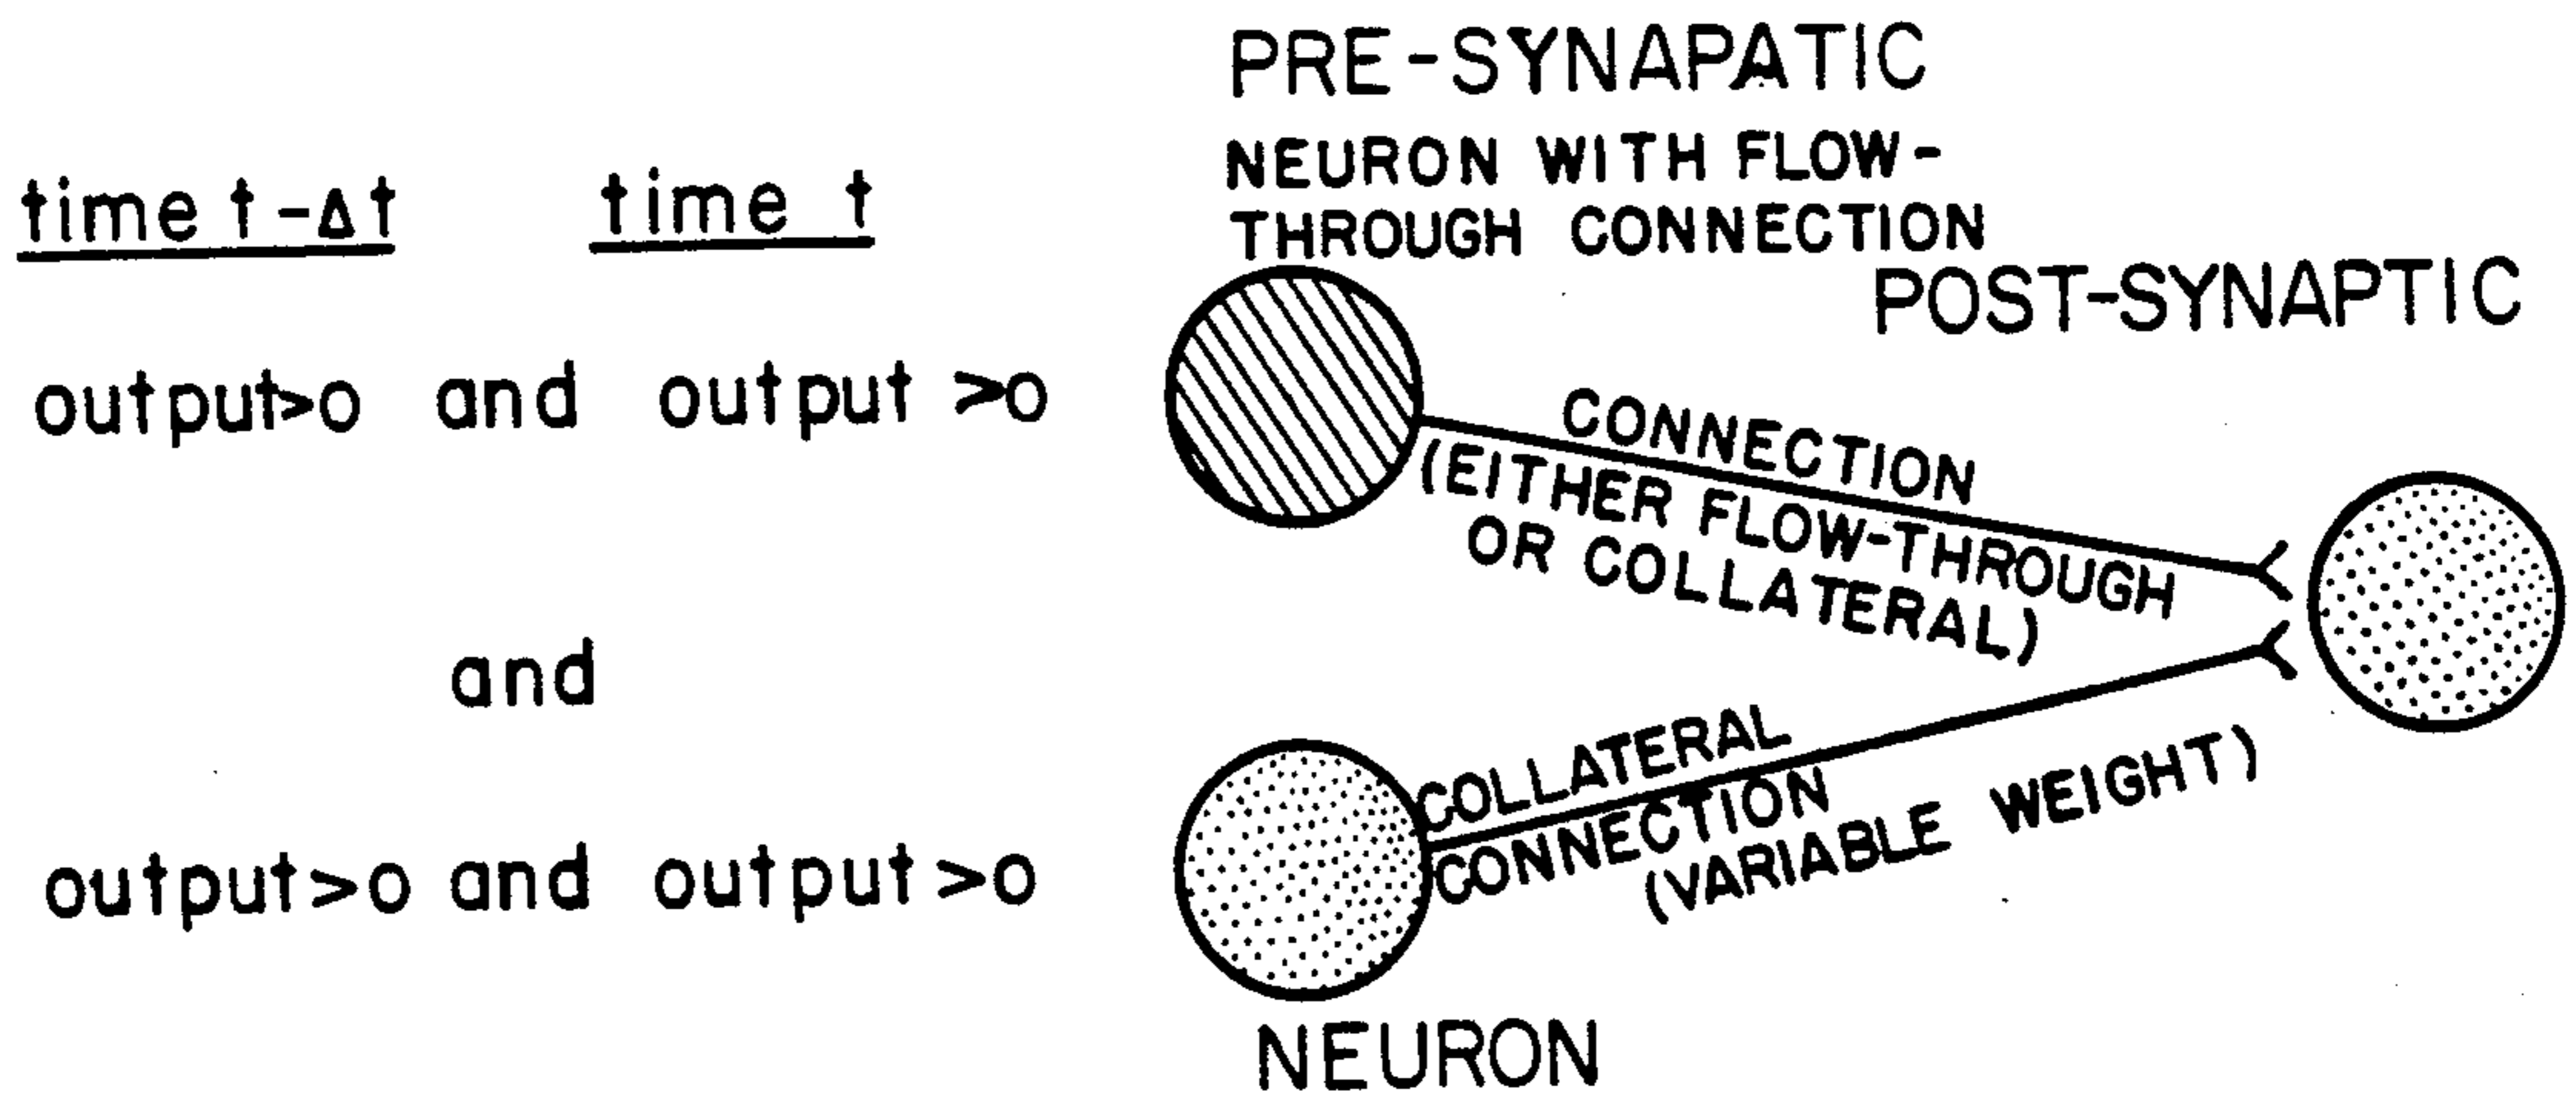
time $t-\Delta t$ time t

output>o and output >o

and

output>o and output >o

PRE-SYNAPATIC

NEURON WITH FLOW-THROUGH CONNECTION

POST-SYNAPTIC

CONNECTION (EITHER FLOW-THROUGH OR COLLATERAL)

COLLATERAL CONNECTION (VARIABLE WEIGHT)

NEURON